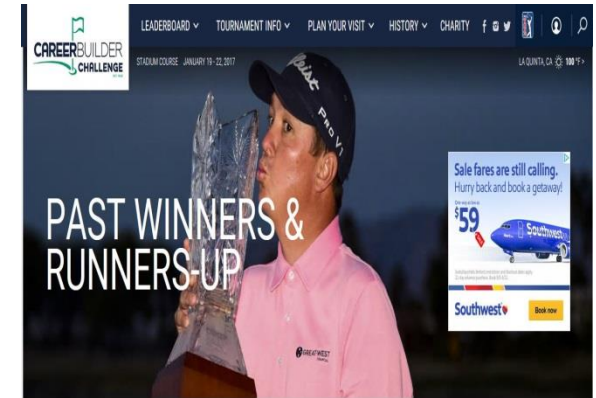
CAREERBUILDER CHALLENGE

LEADERBOARD ∨ TOURNAMENT INFO ∨ PLAN YOUR VISIT ∨ HISTORY ∨ CHARITY

STADIUM COURSE JANUARY 19 - 22, 2017

LA QUINTA, CA 100 °F >

PAST WINNERS & RUNNERS-UP

Titleist

Pro V1

GREAT WEST

Sale fares are still calling.
Hurry back and book a getaway!

$59

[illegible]

Southwest

Book now